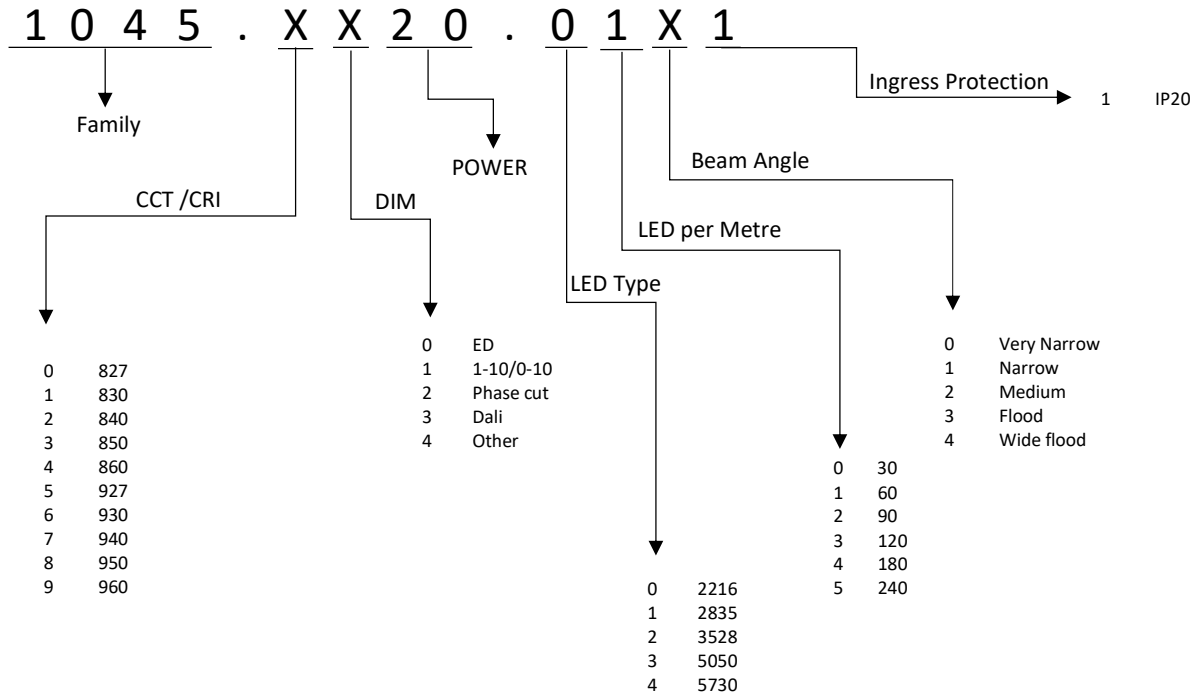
1 0 4 5 . X X 2 0 . 0 1 X 1

Ingress Protection

1 IP20

Family

POWER

Beam Angle

CCT /CRI

DIM

LED per Metre

LED Type

0 ED
1 1-10/0-10
2 Phase cut
3 Dali
4 Other

0 Very Narrow
1 Narrow
2 Medium
3 Flood
4 Wide flood

0 827
1 830
2 840
3 850
4 860
5 927
6 930
7 940
8 950
9 960

0 30
1 60
2 90
3 120
4 180
5 240

0 2216
1 2835
2 3528
3 5050
4 5730